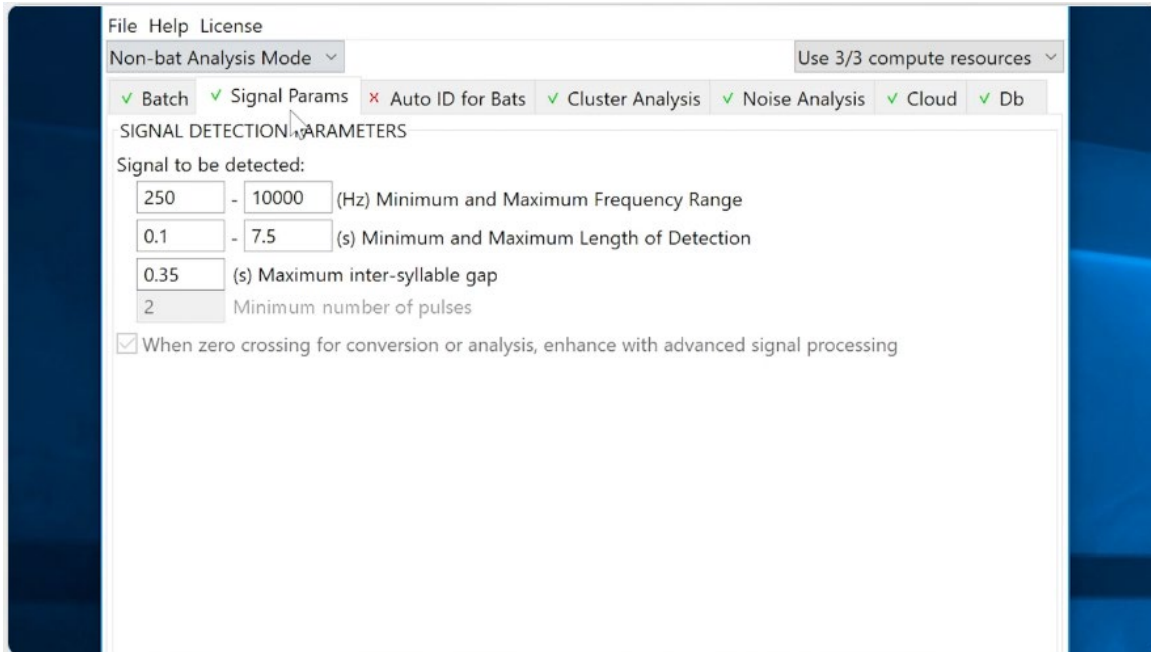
File Help License
Non-bat Analysis Mode
Use 3/3 compute resources
✓ Batch ✓ Signal Params × Auto ID for Bats ✓ Cluster Analysis ✓ Noise Analysis ✓ Cloud ✓ Db
SIGNAL DETECTION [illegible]ARAMETERS
Signal to be detected:
250 - 10000 (Hz) Minimum and Maximum Frequency Range
0.1 - 7.5 (s) Minimum and Maximum Length of Detection
0.35 (s) Maximum inter-syllable gap
2 Minimum number of pulses
When zero crossing for conversion or analysis, enhance with advanced signal processing